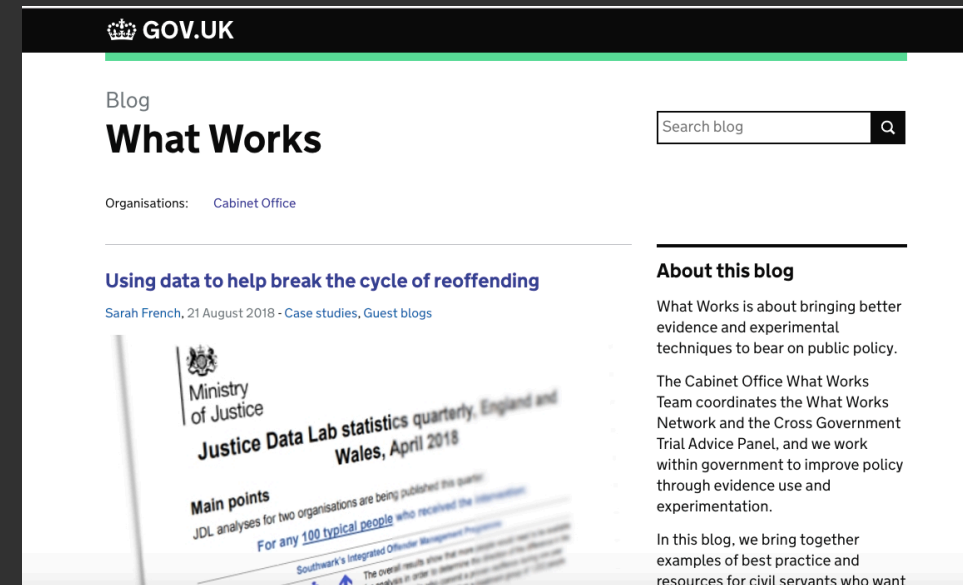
GOV.UK

Blog
What Works

Search blog

Organisations: Cabinet Office

Using data to help break the cycle of reoffending

Sarah French, 21 August 2018 - Case studies, Guest blogs

Ministry of Justice

Justice Data Lab statistics quarterly, England and Wales, April 2018

Main points

JDL analyses for two organisations are being published this quarter

For any 100 typical people who received the intervention

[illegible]

About this blog

What Works is about bringing better evidence and experimental techniques to bear on public policy.

The Cabinet Office What Works Team coordinates the What Works Network and the Cross Government Trial Advice Panel, and we work within government to improve policy through evidence use and experimentation.

In this blog, we bring together examples of best practice and resources for civil servants who want